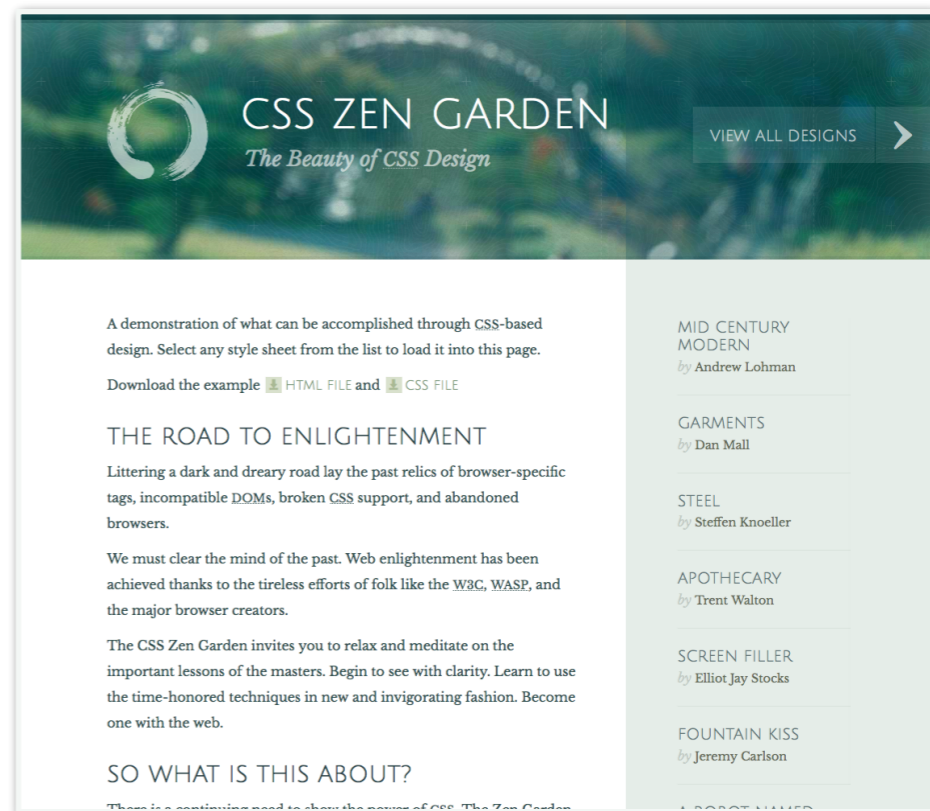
CSS ZEN GARDEN

The Beauty of CSS Design

VIEW ALL DESIGNS

A demonstration of what can be accomplished through CSS-based design. Select any style sheet from the list to load it into this page.

Download the example HTML FILE and CSS FILE

THE ROAD TO ENLIGHTENMENT

Littering a dark and dreary road lay the past relics of browser-specific tags, incompatible DOMs, broken CSS support, and abandoned browsers.

We must clear the mind of the past. Web enlightenment has been achieved thanks to the tireless efforts of folk like the W3C, WASP, and the major browser creators.

The CSS Zen Garden invites you to relax and meditate on the important lessons of the masters. Begin to see with clarity. Learn to use the time-honored techniques in new and invigorating fashion. Become one with the web.

SO WHAT IS THIS ABOUT?

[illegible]

MID CENTURY MODERN
by Andrew Lohman

GARMENTS
by Dan Mall

STEEL
by Steffen Knoeller

APOTHECARY
by Trent Walton

SCREEN FILLER
by Elliot Jay Stocks

FOUNTAIN KISS
by Jeremy Carlson

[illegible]